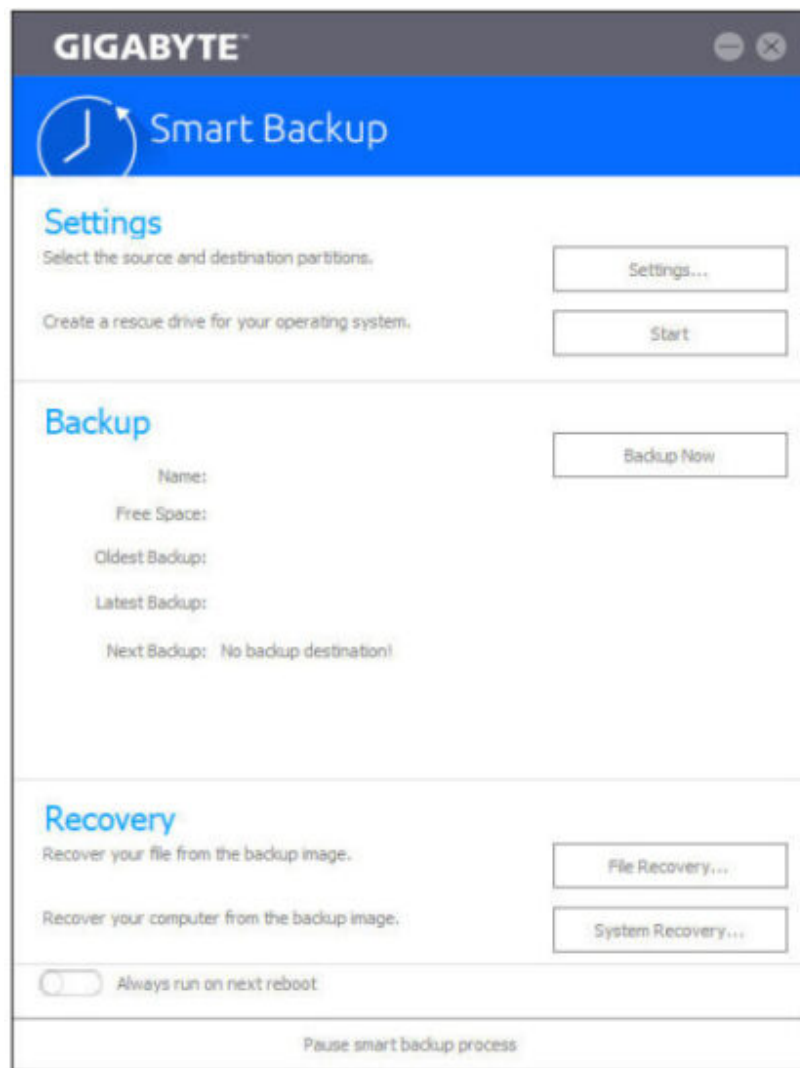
GIGABYTE

Smart Backup

Settings

Select the source and destination partitions.

Settings...

Create a rescue drive for your operating system.

Start

Backup

Backup Now

Name:

Free Space:

Oldest Backup:

Latest Backup:

Next Backup: No backup destination!

Recovery

Recover your file from the backup image.

File Recovery...

Recover your computer from the backup image.

System Recovery...

Always run on next reboot

Pause smart backup process